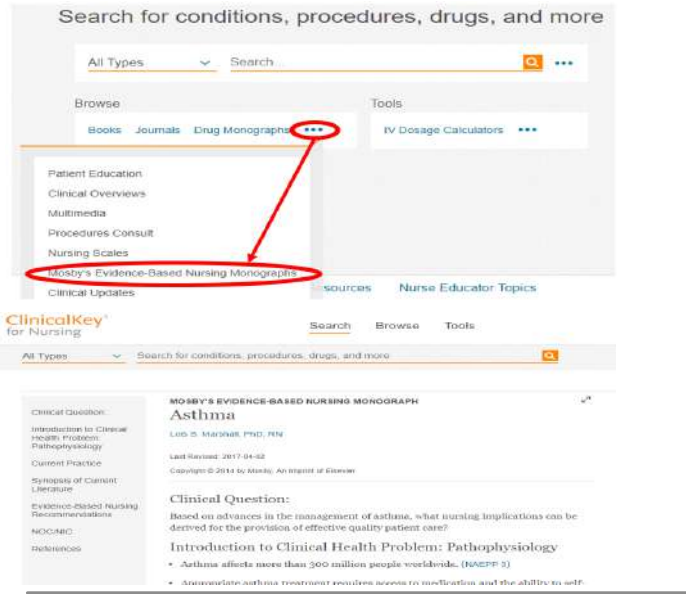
Search for conditions, procedures, drugs, and more

All Types

Search

Browse

Books Journals Drug Monographs •••

Tools

IV Dosage Calculators •••

Patient Education

Clinical Overviews

Multimedia

Procedures Consult

Nursing Scales

Mosby's Evidence-Based Nursing Monographs

Clinical Updates

sources

Nurse Educator Topics

ClinicalKey® for Nursing

Search Browse Tools

All Types

Search for conditions, procedures, drugs, and more

Clinical Question

Introduction to Clinical Health Problem: Pathophysiology

Current Practice

Synopsis of Current Literature

Evidence-Based Nursing Recommendations

NOC/NIC

References

MOSBY'S EVIDENCE-BASED NURSING MONOGRAPH

Asthma

Lois S. Marshall, PhD, RN

Last Revised: 2017-04-02

Copyright © 2014 by Mosby, An Imprint of Elsevier

Clinical Question:

Based on advances in the management of asthma, what nursing implications can be derived for the provision of effective quality patient care?

Introduction to Clinical Health Problem: Pathophysiology

• Asthma affects more than 300 million people worldwide. (NAEPP 3)

• Appropriate asthma treatment requires access to medication and the ability to self-